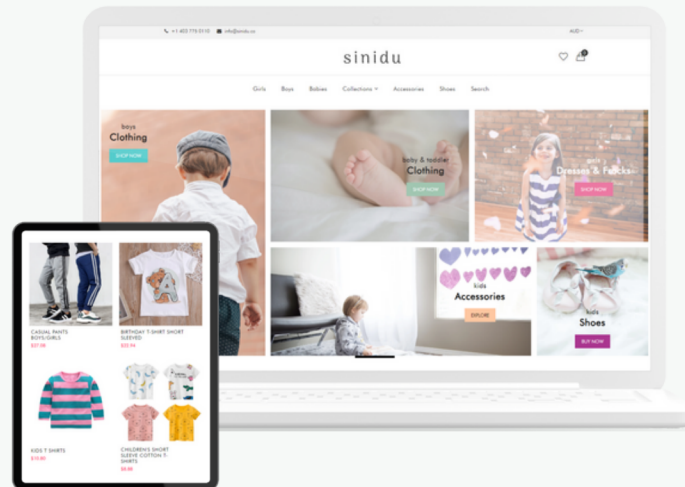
+1 403 775 0110 info@sinidu.co AUD

sinidu

Girls Boys Babies Collections Accessories Shoes Search

boys
Clothing
SHOP NOW

baby & toddler
Clothing
SHOP NOW

girls
Dresses & Frocks
SHOP NOW

kids
Accessories
EXPLORE

kids
Shoes
BUY NOW

CASUAL PANTS BOYS/GIRLS
$37.00

BIRTHDAY T-SHIRT SHORT SLEEVED
$32.54

KIDS T SHIRTS
$16.60

CHILDREN'S SHORT SLEEVE COTTON T-SHIRTS
$8.00